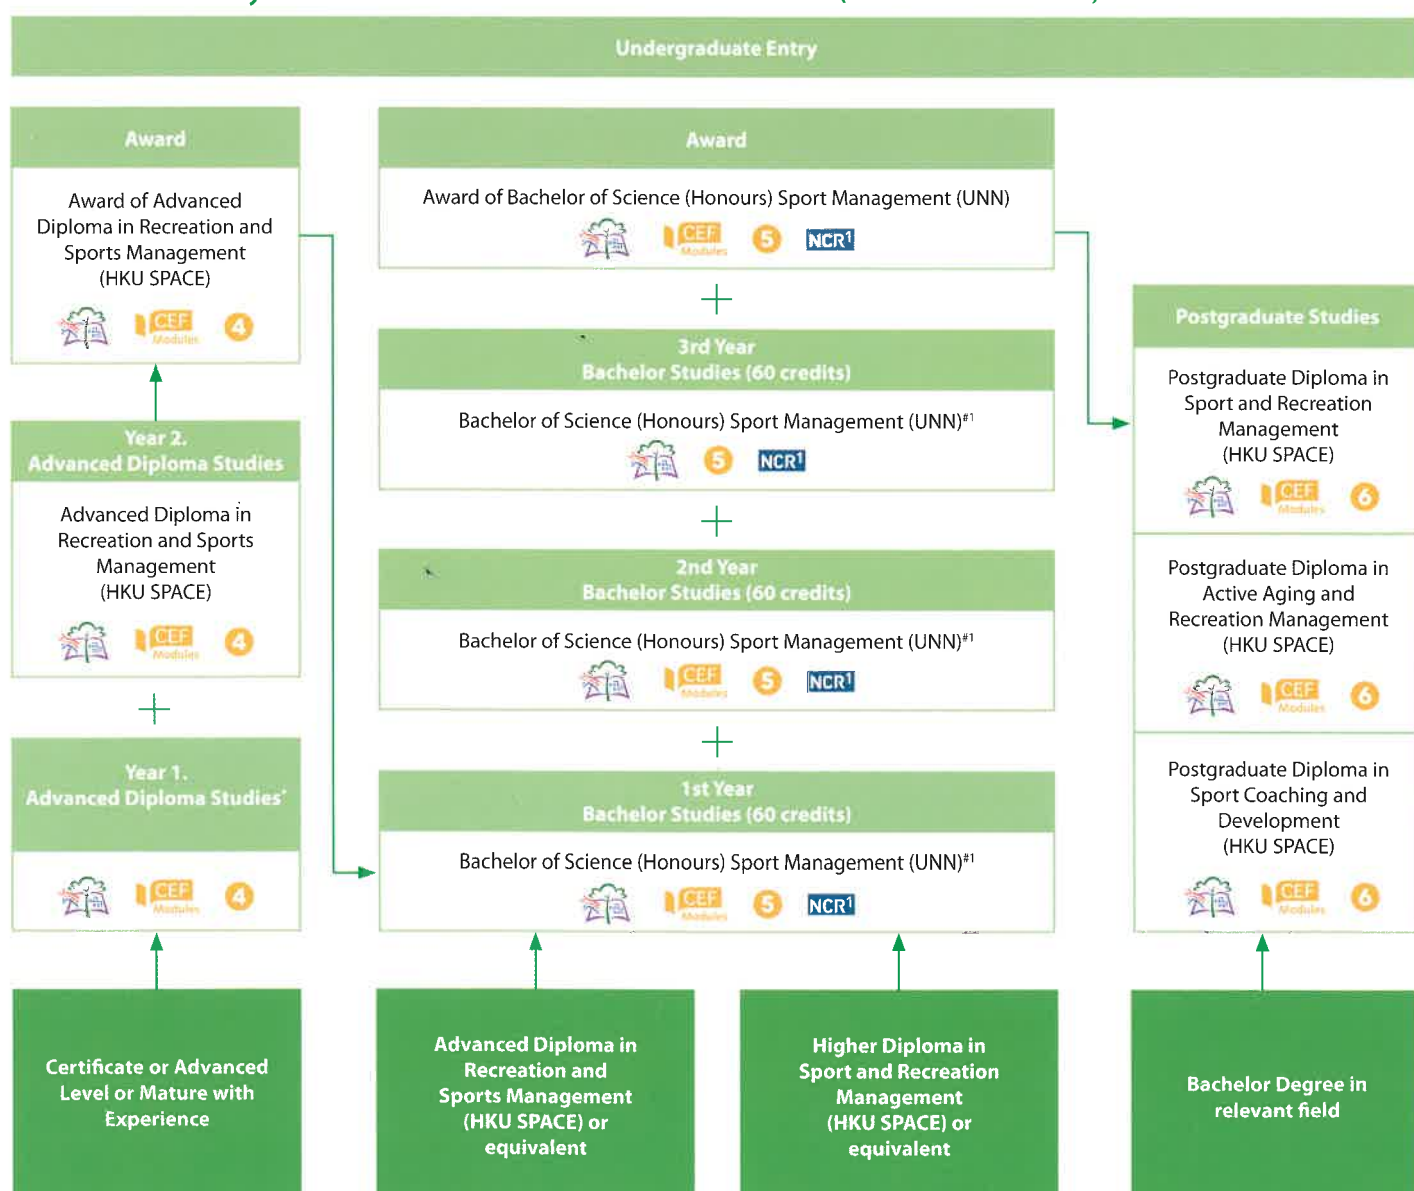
Undergraduate Entry

Award

Award of Advanced Diploma in Recreation and Sports Management (HKU SPACE)

CEF Modules 4

Year 2.
Advanced Diploma Studies

Advanced Diploma in Recreation and Sports Management (HKU SPACE)

CEF Modules 4

+

Year 1.
Advanced Diploma Studies*

CEF Modules 4

Certificate or Advanced Level or Mature with Experience

Award

Award of Bachelor of Science (Honours) Sport Management (UNN)

CEF Modules 5 NCR$^{1}$

+

3rd Year
Bachelor Studies (60 credits)

Bachelor of Science (Honours) Sport Management (UNN)$^{\#1}$

5 NCR$^{1}$

+

2nd Year
Bachelor Studies (60 credits)

Bachelor of Science (Honours) Sport Management (UNN)$^{\#1}$

CEF Modules 5 NCR$^{1}$

+

1st Year
Bachelor Studies (60 credits)

Bachelor of Science (Honours) Sport Management (UNN)$^{\#1}$

CEF Modules 5 NCR$^{1}$

Advanced Diploma in Recreation and Sports Management (HKU SPACE) or equivalent

Higher Diploma in Sport and Recreation Management (HKU SPACE) or equivalent

Postgraduate Studies

Postgraduate Diploma in Sport and Recreation Management (HKU SPACE)

CEF Modules 6

Postgraduate Diploma in Active Aging and Recreation Management (HKU SPACE)

CEF Modules 6

Postgraduate Diploma in Sport Coaching and Development (HKU SPACE)

CEF Modules 6

Bachelor Degree in relevant field